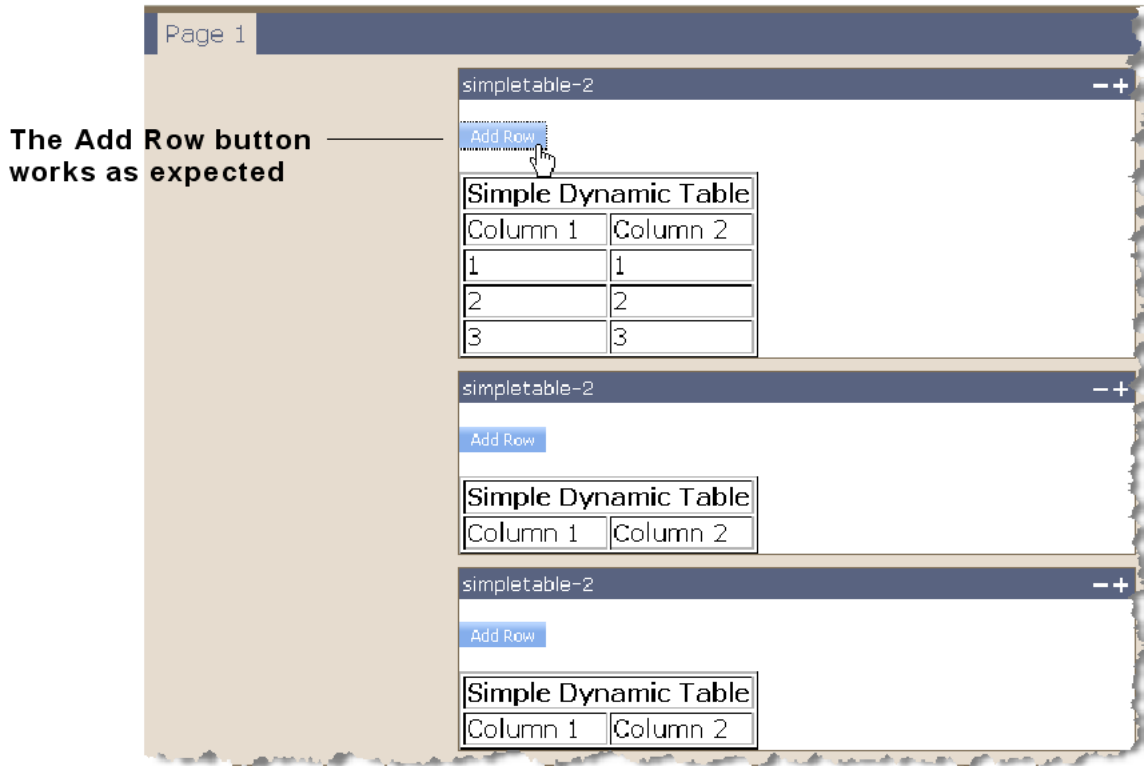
Page 1

The Add Row button works as expected

simpletable-2 − +

Add Row

| Simple Dynamic Table | |
|---|---|
| Column 1 | Column 2 |
| 1 | 1 |
| 2 | 2 |
| 3 | 3 |

simpletable-2 − +

Add Row

| Simple Dynamic Table | |
|---|---|
| Column 1 | Column 2 |

simpletable-2 − +

Add Row

| Simple Dynamic Table | |
|---|---|
| Column 1 | Column 2 |